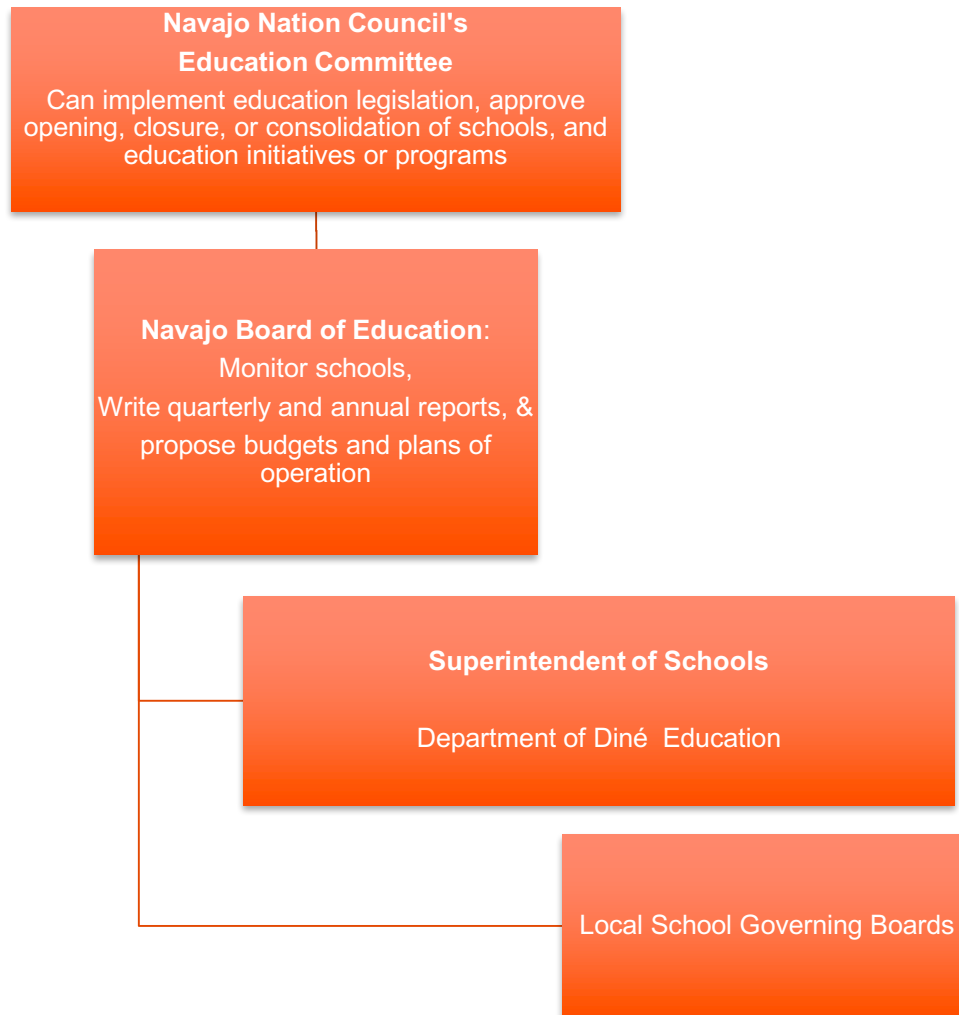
Navajo Nation Council's
Education Committee
Can implement education legislation, approve opening, closure, or consolidation of schools, and education initiatives or programs

Navajo Board of Education:
Monitor schools,
Write quarterly and annual reports, &
propose budgets and plans of operation

Superintendent of Schools

Department of Diné Education

Local School Governing Boards